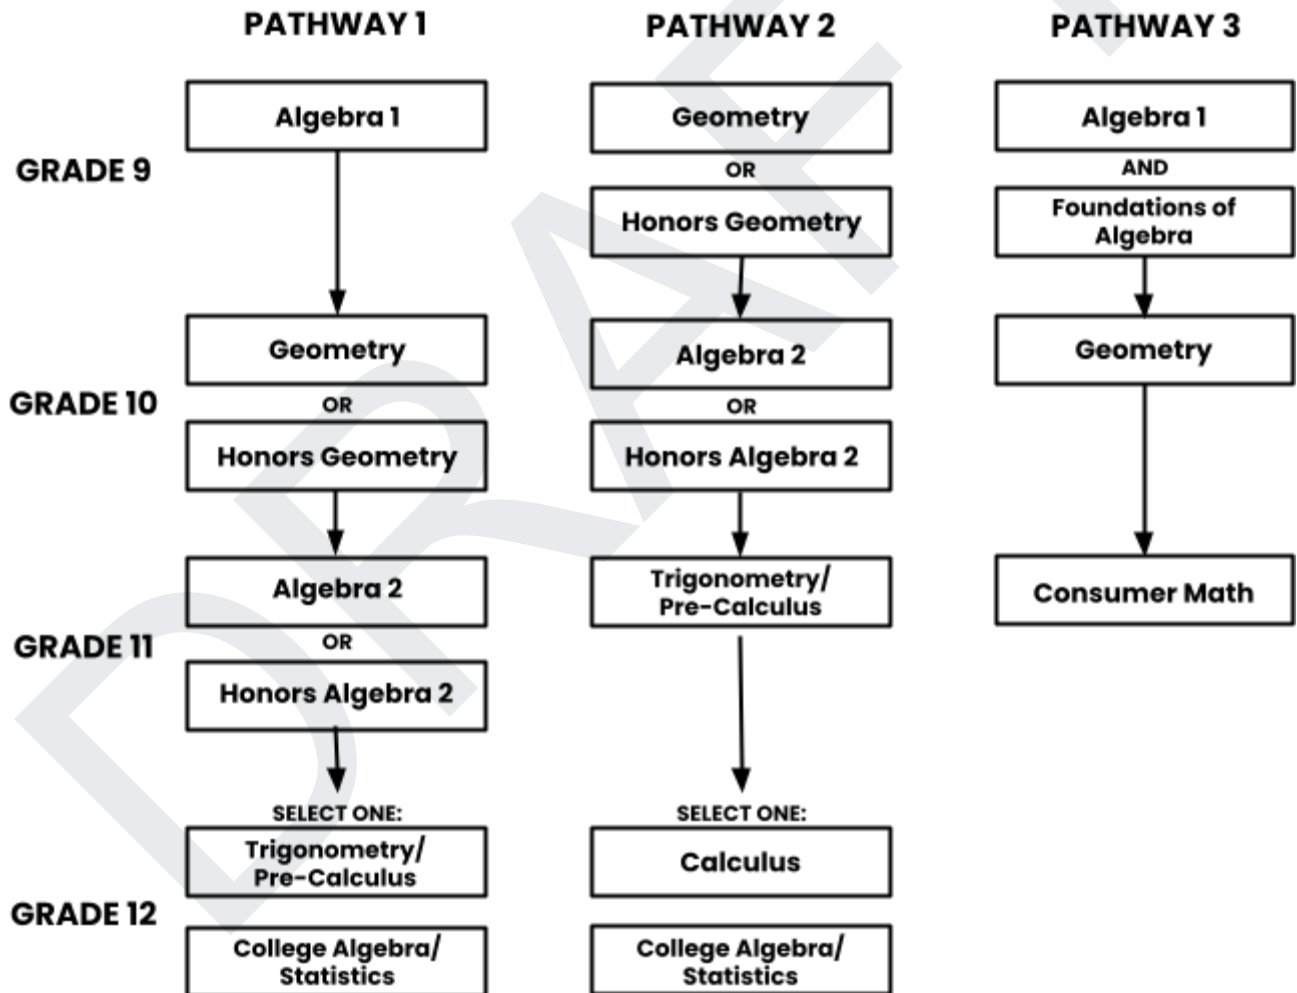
PATHWAY 1

PATHWAY 2

PATHWAY 3

GRADE 9

Algebra 1

Geometry

OR

Honors Geometry

Algebra 1

AND

Foundations of Algebra

GRADE 10

Geometry

OR

Honors Geometry

Algebra 2

OR

Honors Algebra 2

Geometry

GRADE 11

Algebra 2

OR

Honors Algebra 2

Trigonometry/ Pre-Calculus

Consumer Math

GRADE 12

SELECT ONE:

Trigonometry/ Pre-Calculus

College Algebra/ Statistics

SELECT ONE:

Calculus

College Algebra/ Statistics

DRAFT